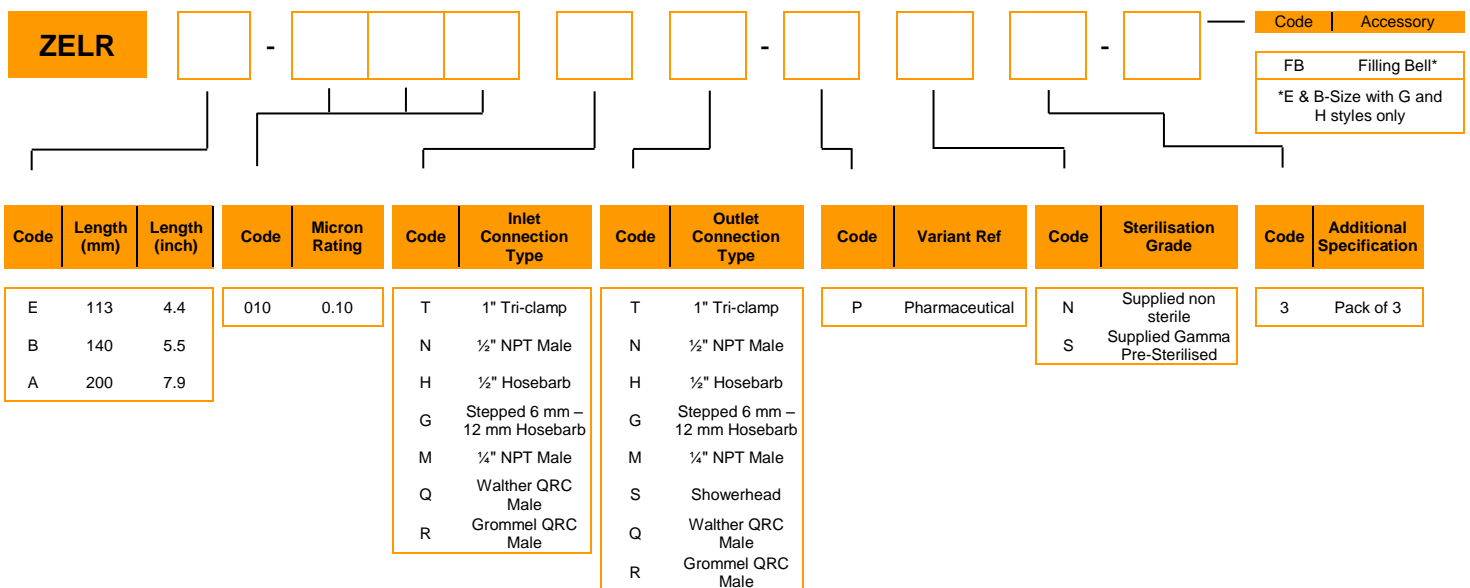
ZELR - - -

| Code | Accessory |
|---|---|
| FB | Filling Bell* |

*E & B-Size with G and H styles only

| Code | Length (mm) | Length (inch) |
|---|---|---|
| E | 113 | 4.4 |
| B | 140 | 5.5 |
| A | 200 | 7.9 |

| Code | Micron Rating |
|---|---|
| 010 | 0.10 |

| Code | Inlet Connection Type |
|---|---|
| T | 1" Tri-clamp |
| N | ½" NPT Male |
| H | ½" Hosebarb |
| G | Stepped 6 mm – 12 mm Hosebarb |
| M | ¼" NPT Male |
| Q | Walther QRC Male |
| R | Grommel QRC Male |

| Code | Outlet Connection Type |
|---|---|
| T | 1" Tri-clamp |
| N | ½" NPT Male |
| H | ½" Hosebarb |
| G | Stepped 6 mm – 12 mm Hosebarb |
| M | ¼" NPT Male |
| S | Showerhead |
| Q | Walther QRC Male |
| R | Grommel QRC Male |

| Code | Variant Ref |
|---|---|
| P | Pharmaceutical |

| Code | Sterilisation Grade |
|---|---|
| N | Supplied non sterile |
| S | Supplied Gamma Pre-Sterilised |

| Code | Additional Specification |
|---|---|
| 3 | Pack of 3 |